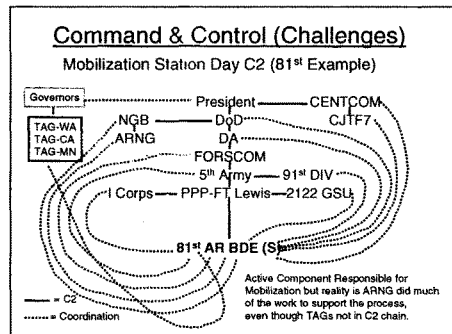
Command & Control (Challenges)

Mobilization Station Day C2 (81$^{st}$ Example)

Governors

TAG-WA
TAG-CA
TAG-MN

President — CENTCOM

NGB — DoD

CJTF7

ARNG

DA

FORSCOM

5$^{th}$ Army — 91$^{st}$ DIV

I Corps — PPP-FT Lewis — 2122 GSU

81$^{st}$ AR BDE (S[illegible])

Active Component Responsible for Mobilization but reality is ARNG did much of the work to support the process, even though TAGs not in C2 chain.

— = C2

....... = Coordination